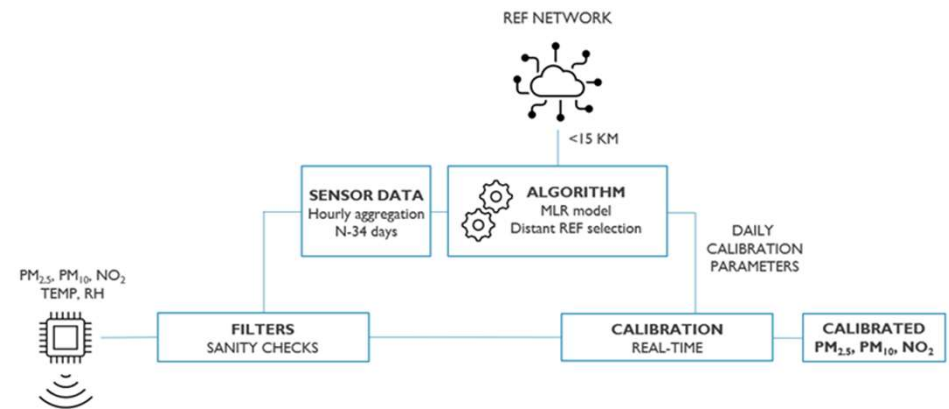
REF NETWORK

<15 KM

SENSOR DATA
Hourly aggregation
N-34 days

ALGORITHM
MLR model
Distant REF selection

DAILY
CALIBRATION
PARAMETERS

$PM_{2.5}$, $PM_{10}$, $NO_2$
TEMP, RH

FILTERS
SANITY CHECKS

CALIBRATION
REAL-TIME

CALIBRATED
$PM_{2.5}$, $PM_{10}$, $NO_2$